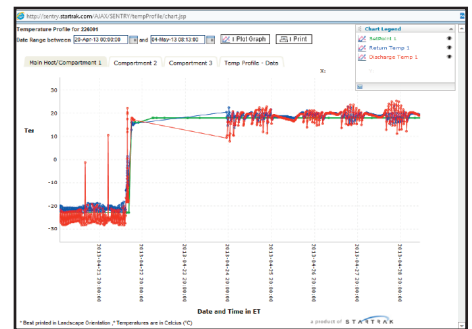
http://sentry.startrak.com/AJAX/SENTRY/TempProfile/chart.jsp

Temperature Profile for 226095

Date Range between 20-Apr-13 00:00:29 and 04-May-13 08:12:06 Plot Graph Print

Chart Legend
Setpoint 1
Return Temp 1
Discharge Temp 1

Main Host/Compartment 1 Compartment 2 Compartment 3 Temp Profile - Data

30
20
10
0
-10
-20
-30

Tex

2013-04-21 20:00:00
2013-04-22 20:00:00
2013-04-23 20:00:00
2013-04-24 20:00:00
2013-04-25 20:00:00
2013-04-26 20:00:00
2013-04-27 20:00:00
2013-04-28 20:00:00
2013-04-29 20:00:00

Date and Time in ET

* Best printed in Landscape Orientation ,* Temperatures are in Celsius (°C)

a product of STARTRAK